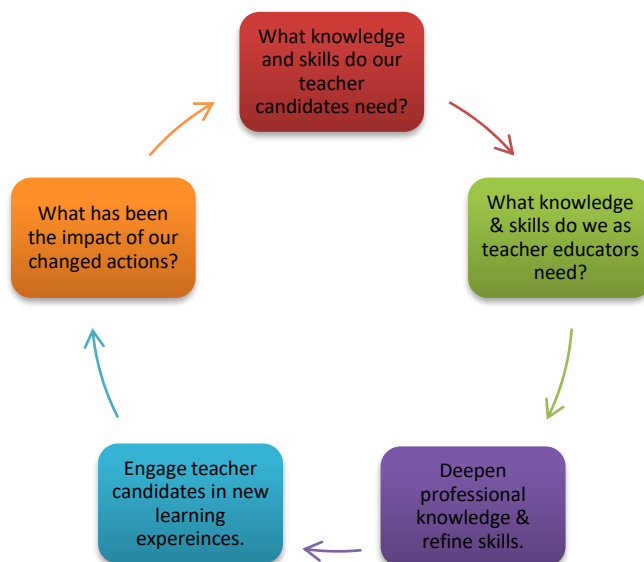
What knowledge and skills do our teacher candidates need?

What knowledge & skills do we as teacher educators need?

Deepen professional knowledge & refine skills.

Engage teacher candidates in new learning expereinces.

What has been the impact of our changed actions?